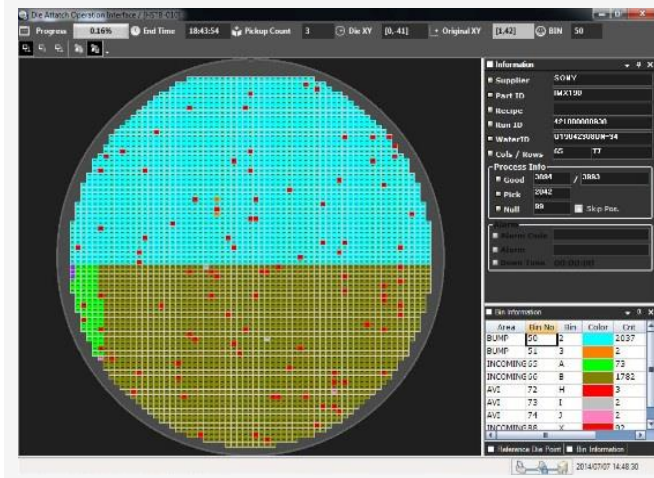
Die Attach Operation Interface / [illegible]

Progress 0.16% End Time 18:43:54 Pickup Count 3 Die XY [0, 41] Original XY [1,42] BIN 50

Information
Supplier SONY
Part ID IMX190
Recipe
Run ID 421000000030
WaferID U19042998UN-94
Cols / Rows 65 77
Process Info
Good 3084 / 3883
Pick 2042
Null 88 Skip Pos.
Alarm
Alarm Code
Alarm
Down Time 00:00:00

Bin Information

| Area | Bin No | Bin | Color | Cnt |
|---|---|---|---|---|
| BUMP | 50 | 2 | | 2037 |
| BUMP | 51 | 3 | | 2 |
| INCOMING | 62 | A | | 73 |
| INCOMING | 90 | B | | 1782 |
| AVI | 72 | H | | 3 |
| AVI | 73 | I | | 2 |
| AVI | 74 | J | | 2 |
| INCOMING | 88 | X | | 32 |

Reference Die Point Bin Information

2014/07/07 14:48:30